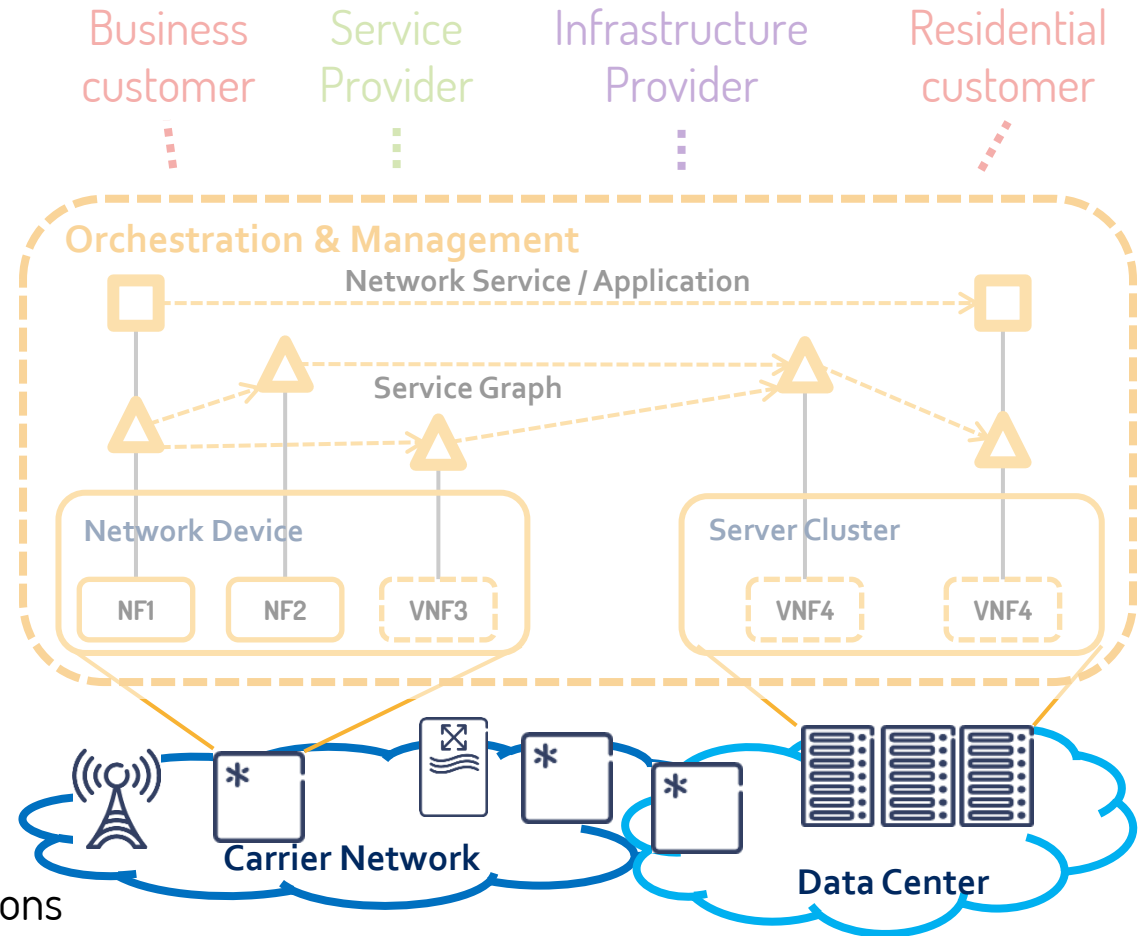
Business customer

Service Provider

Infrastructure Provider

Residential customer

Orchestration & Management

Network Service / Application

Service Graph

Network Device

NF1

NF2

VNF3

Server Cluster

VNF4

VNF4

Carrier Network

Data Center

ons